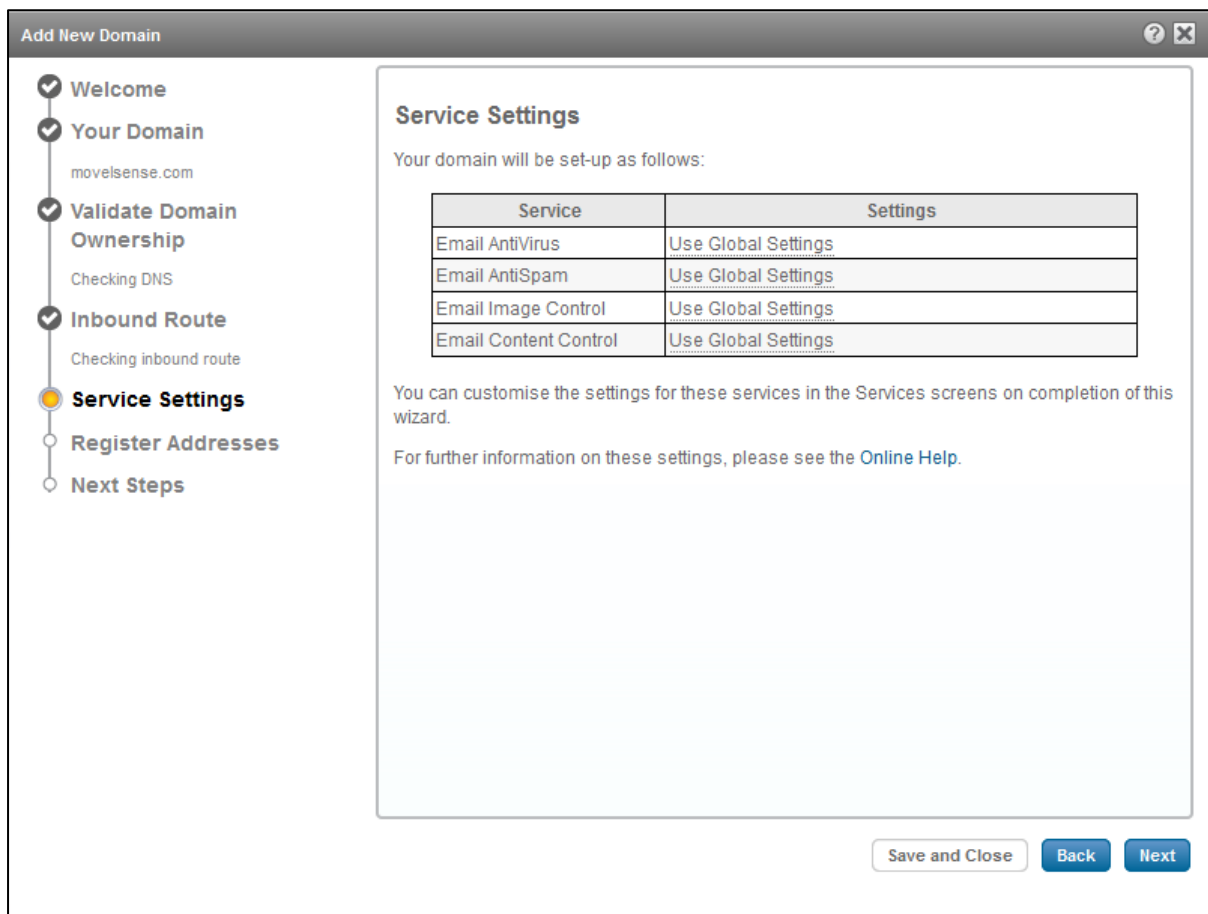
Add New Domain

Welcome

Your Domain

movelsense.com

Validate Domain Ownership

Checking DNS

Inbound Route

Checking inbound route

Service Settings

Register Addresses

Next Steps

Service Settings

Your domain will be set-up as follows:

| Service | Settings |
|---|---|
| Email AntiVirus | Use Global Settings |
| Email AntiSpam | Use Global Settings |
| Email Image Control | Use Global Settings |
| Email Content Control | Use Global Settings |

You can customise the settings for these services in the Services screens on completion of this wizard.

For further information on these settings, please see the Online Help.

Save and Close Back Next